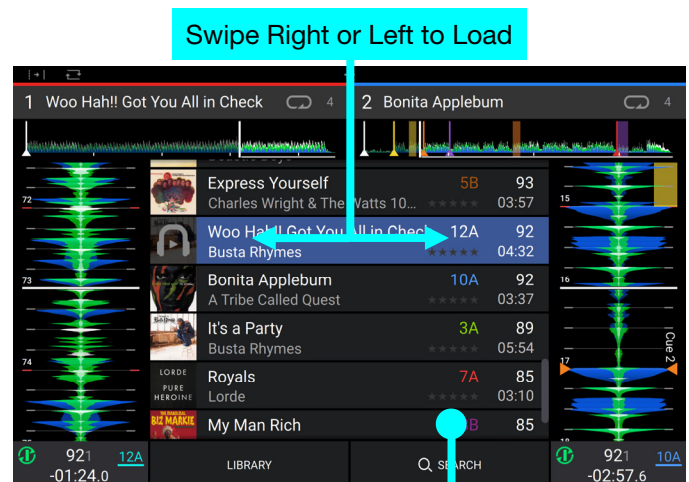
Swipe Right or Left to Load

1 Woo Hah!! Got You All in Check 4

2 Bonita Applebum 4

Express Yourself 5B 93
Charles Wright & The Watts 10... 03:57

Woo Hah!! Got You All in Check 12A 92
Busta Rhymes 04:32

Bonita Applebum 10A 92
A Tribe Called Quest 03:37

It's a Party 3A 89
Busta Rhymes 05:54

LORDE
PURE
HEROINE

Royals 7A 85
Lorde 03:10

BIZ MARKIE

My Man Rich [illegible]B 85

72
73
74
15
16
17
Cue 2

921 12A
-01:24.0

LIBRARY

SEARCH

921 10A
-02:57.6